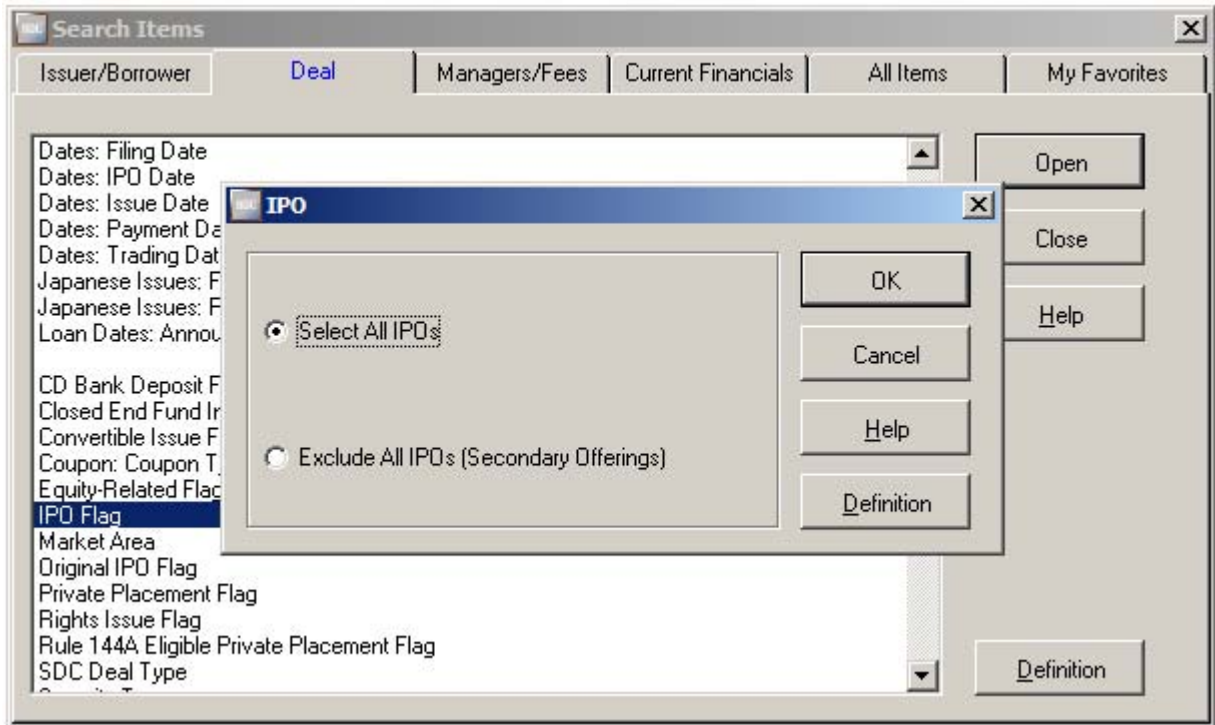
Search Items

Issuer/Borrower | Deal | Managers/Fees | Current Financials | All Items | My Favorites

Dates: Filing Date
Dates: IPO Date
Dates: Issue Date
Dates: Payment Da
Dates: Trading Dat
Japanese Issues: F
Japanese Issues: F
Loan Dates: Annou

CD Bank Deposit F
Closed End Fund Ir
Convertible Issue F
Coupon: Coupon T
Equity-Related Flac
IPO Flag
Market Area
Original IPO Flag
Private Placement Flag
Rights Issue Flag
Rule 144A Eligible Private Placement Flag
SDC Deal Type

Open
Close
Help
Definition

IPO

Select All IPOs

Exclude All IPOs (Secondary Offerings)

OK
Cancel
Help
Definition